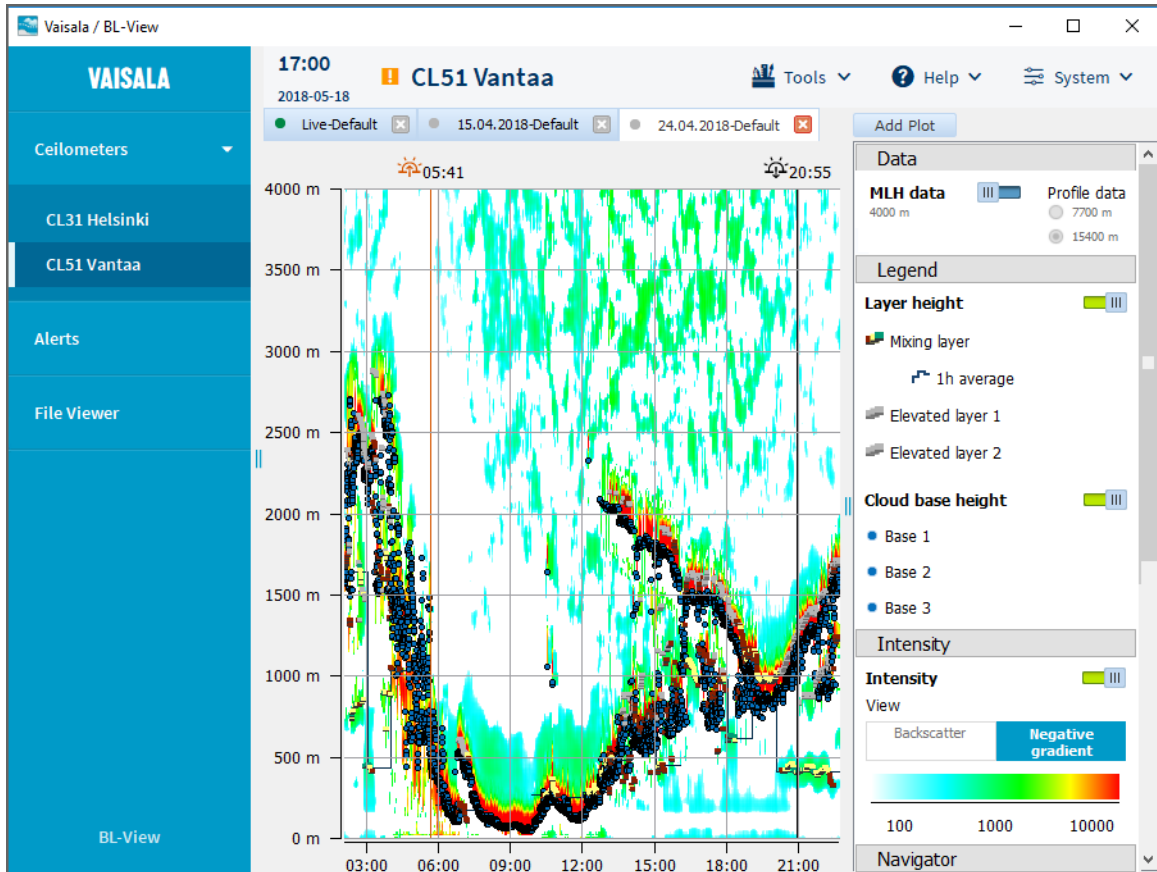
Vaisala / BL-View

VAISALA

Ceilometers

CL31 Helsinki

CL51 Vantaa

Alerts

File Viewer

BL-View

17:00
2018-05-18

CL51 Vantaa

Tools

Help

System

Live-Default

15.04.2018-Default

24.04.2018-Default

Add Plot

05:41

20:55

4000 m
3500 m
3000 m
2500 m
2000 m
1500 m
1000 m
500 m
0 m

03:00
06:00
09:00
12:00
15:00
18:00
21:00

Data

MLH data
4000 m

Profile data
7700 m
15400 m

Legend

Layer height

Mixing layer

1h average

Elevated layer 1

Elevated layer 2

Cloud base height

Base 1

Base 2

Base 3

Intensity

Intensity

View

Backscatter

Negative gradient

100
1000
10000

Navigator